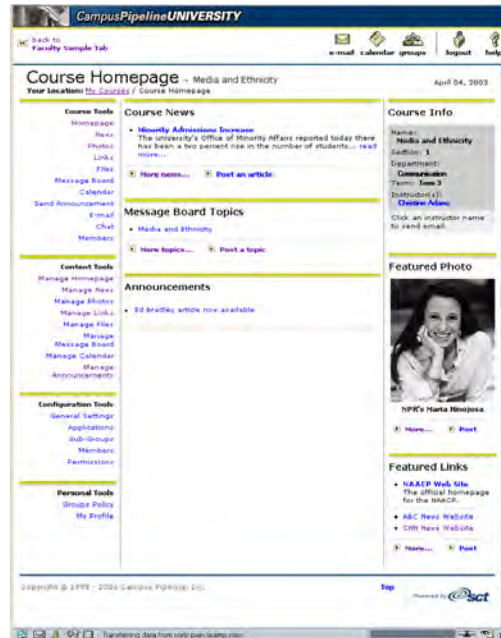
CampusPipelineUNIVERSITY

back to Faculty Sample Tab

e-mail calendar groups logout help

Course Homepage - Media and Ethnicity

Your Location: My Courses / Course Homepage

April 04, 2003

Course Tools
Homepage
News
Photos
Links
Files
Message Board
Calendar
Send Announcement
E-mail
Chat
Members

Content Tools
Manage Homepage
Manage News
Manage Photos
Manage Links
Manage Files
Manage Message Board
Manage Calendar
Manage Announcements

Configuration Tools
General Settings
Applications
Sub-Groups
Members
Permissions

Personal Tools
Groups Policy
My Profile

Course News

• Minority Admissions Increase
The university's Office of Minority Affairs reported today there has been a two percent rise in the number of students... read more...

More news... Post an article

Message Board Topics

• Media and Ethnicity

More topics... Post a topic

Announcements

• Ed Bradley article now available

Course Info

Name: Media and Ethnicity
Section: 1
Department: Communication
Term: Term 3
Instructor(s): Desiree Adams
Click an instructor name to send email.

Featured Photo

NPR's Maria Hinojosa

More... Post

Featured Links

• NAACP Web Site
The official homepage for the NAACP.
• ABC News Website
• CNN News Website

More... Post

Copyright © 1999 - 2003 Campus Pipeline, Inc.

Top

Powered by sct

Transferring data from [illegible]